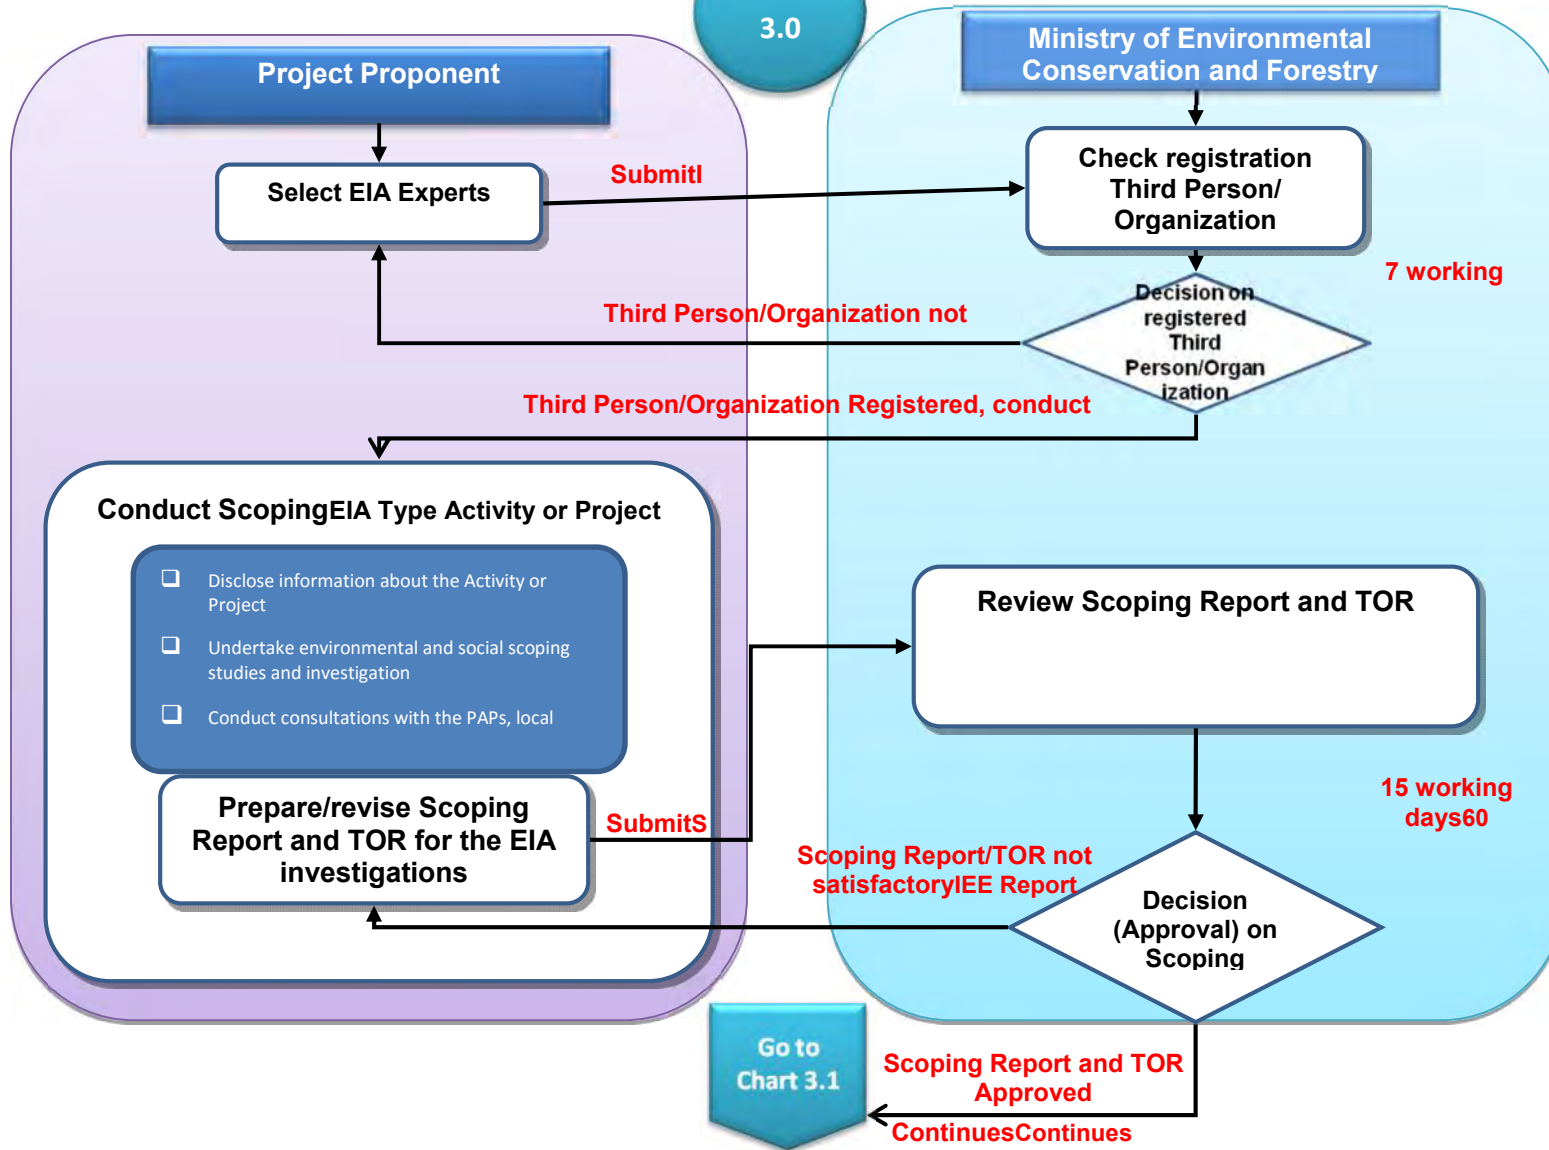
3.0

Project Proponent

Ministry of Environmental Conservation and Forestry

Select EIA Experts

SubmitI

Check registration Third Person/ Organization

7 working

Third Person/Organization not

Decision on registered Third Person/Organization

Third Person/Organization Registered, conduct

Conduct ScopingEIA Type Activity or Project

Disclose information about the Activity or Project

Undertake environmental and social scoping studies and investigation

Conduct consultations with the PAPs, local

Review Scoping Report and TOR

15 working days60

Prepare/revise Scoping Report and TOR for the EIA investigations

SubmitS

Scoping Report/TOR not satisfactoryIEE Report

Decision (Approval) on Scoping

Go to Chart 3.1

Scoping Report and TOR Approved

ContinuesContinues